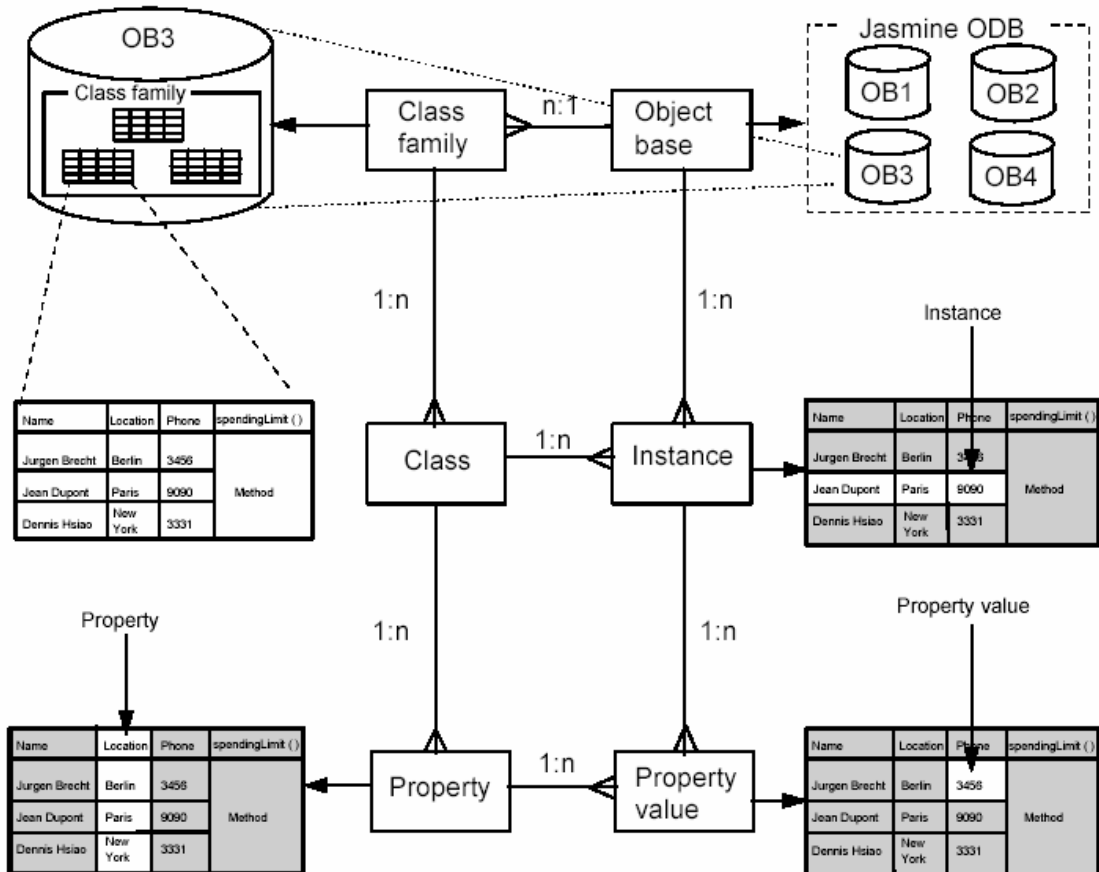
OB3

Class family

Class family

n:1

Object base

Jasmine ODB

OB1

OB2

OB3

OB4

1:n

1:n

Instance

| Name | Location | Phone | spendingLimit () |
|---|---|---|---|
| Jurgen Brecht | Berlin | 3456 | Method |
| Jean Dupont | Paris | 9090 | |
| Dennis Hsiao | New York | 3331 | |

Class

1:n

Instance

| Name | Location | Phone | spendingLimit () |
|---|---|---|---|
| Jurgen Brecht | Berlin | 3456 | Method |
| Jean Dupont | Paris | 9090 | |
| Dennis Hsiao | New York | 3331 | |

Property

1:n

1:n

Property value

| Name | Location | Phone | spendingLimit () |
|---|---|---|---|
| Jurgen Brecht | Berlin | 3456 | Method |
| Jean Dupont | Paris | 9090 | |
| Dennis Hsiao | New York | 3331 | |

Property

1:n

Property value

| Name | Location | Phone | spendingLimit () |
|---|---|---|---|
| Jurgen Brecht | Berlin | 3456 | Method |
| Jean Dupont | Paris | 9090 | |
| Dennis Hsiao | New York | 3331 | |